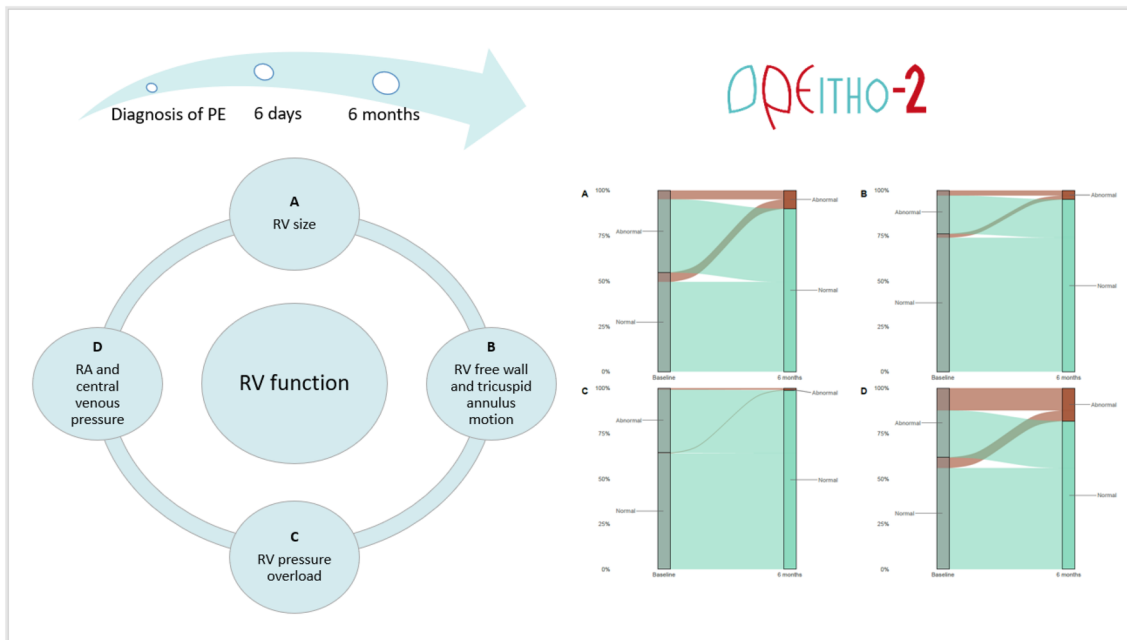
Diagnosis of PE 6 days 6 months

PEITHO-2

A
RV size

B
RV free wall and tricuspid annulus motion

C
RV pressure overload

D
RA and central venous pressure

RV function

A
100%
75%
50%
25%
0%
Abnormal
Normal
Baseline
6 months
Abnormal
Normal

B
100%
75%
50%
25%
0%
Abnormal
Normal
Baseline
6 months
Abnormal
Normal

C
100%
75%
50%
25%
0%
Abnormal
Normal
Baseline
6 months
Abnormal
Normal

D
100%
75%
50%
25%
0%
Abnormal
Normal
Baseline
6 months
Abnormal
Normal